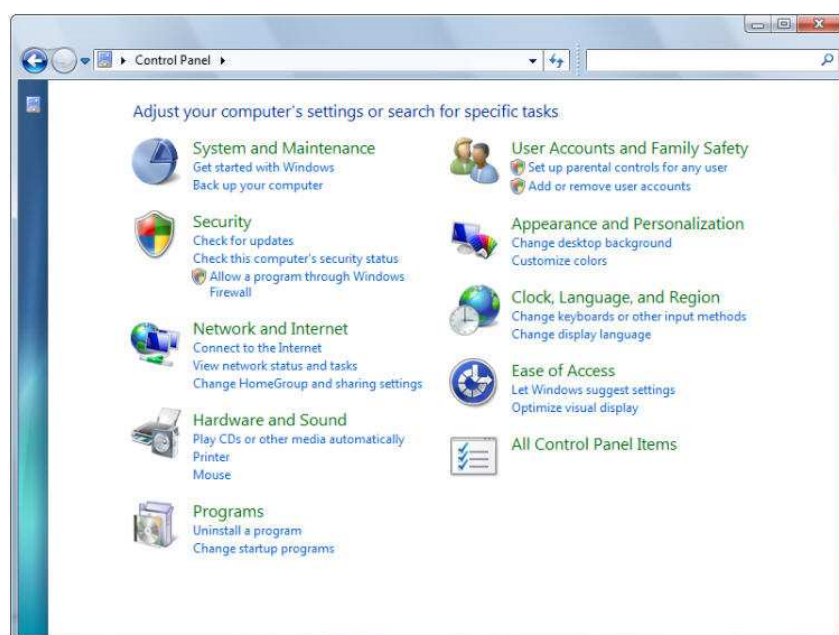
Control Panel

Adjust your computer's settings or search for specific tasks

System and Maintenance
Get started with Windows
Back up your computer

Security
Check for updates
Check this computer's security status
Allow a program through Windows Firewall

Network and Internet
Connect to the Internet
View network status and tasks
Change HomeGroup and sharing settings

Hardware and Sound
Play CDs or other media automatically
Printer
Mouse

Programs
Uninstall a program
Change startup programs

User Accounts and Family Safety
Set up parental controls for any user
Add or remove user accounts

Appearance and Personalization
Change desktop background
Customize colors

Clock, Language, and Region
Change keyboards or other input methods
Change display language

Ease of Access
Let Windows suggest settings
Optimize visual display

All Control Panel Items